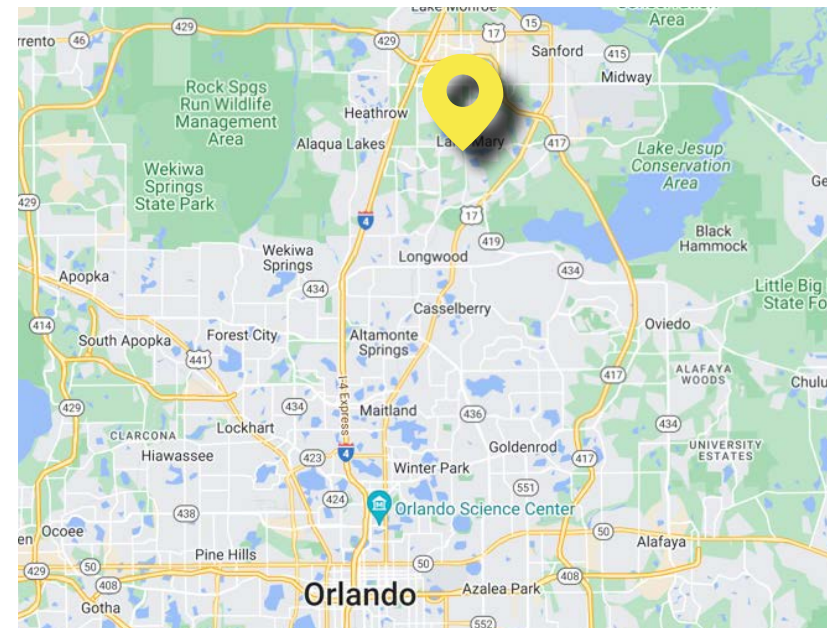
Lake Monroe
Conservation Area
rrento
46
429
429
17
15
Sanford
415
Midway
Rock Spgs Run Wildlife Management Area
Heathrow
Alaqua Lakes
Lake Mary
417
Lake Jesup Conservation Area
Wekiwa Springs State Park
429
4
17
Ge
Wekiwa Springs
Longwood
419
Black Hammock
Apopka
434
434
Little Big State Fo
Casselberry
414
Forest City
Altamonte Springs
Oviedo
South Apopka
441
417
ALAFAYA WOODS
Chulu
429
434
I-4 Express
Maitland
436
Lockhart
CLARCONA
434
Hiawassee
Goldenrod
UNIVERSITY ESTATES
423
4
417
Winter Park
424
551
438
Orlando Science Center
Ocoee
50
en
50
Alafaya
Pine Hills
429
50
408
408
Azalea Park
Gotha
Orlando
552